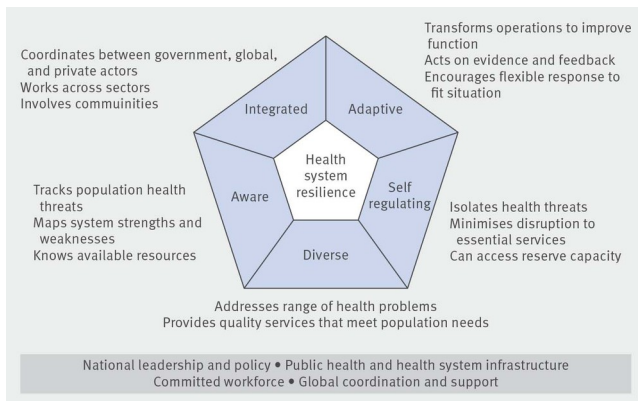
Coordinates between government, global, and private actors
Works across sectors
Involves commuinities

Transforms operations to improve function
Acts on evidence and feedback
Encourages flexible response to fit situation

Integrated

Adaptive

Health system resilience

Aware

Self regulating

Diverse

Tracks population health threats
Maps system strengths and weaknesses
Knows available resources

Isolates health threats
Minimises disruption to essential services
Can access reserve capacity

Addresses range of health problems
Provides quality services that meet population needs

National leadership and policy • Public health and health system infrastructure
Committed workforce • Global coordination and support